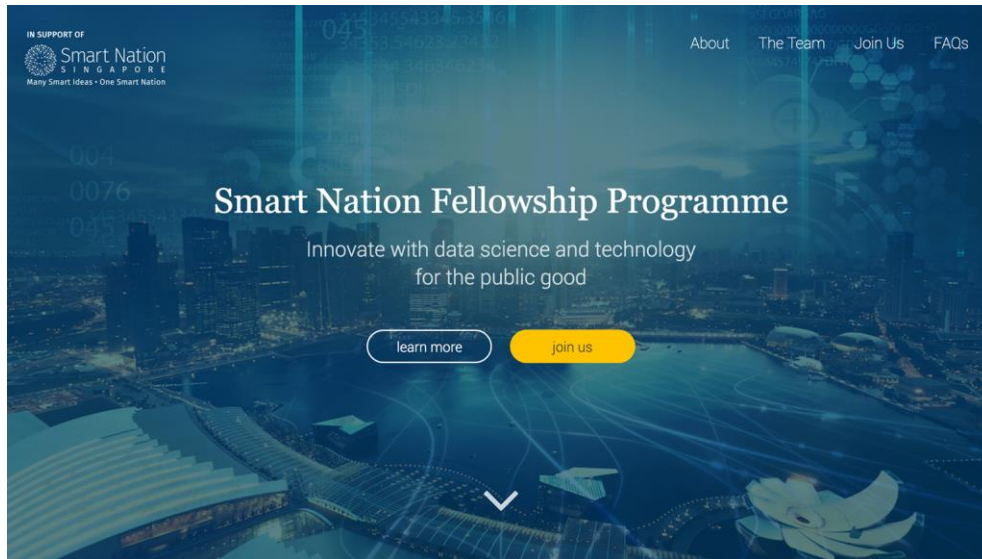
IN SUPPORT OF
Smart Nation
SINGAPORE
Many Smart Ideas • One Smart Nation

About The Team Join Us FAQs

Smart Nation Fellowship Programme

Innovate with data science and technology for the public good

learn more join us